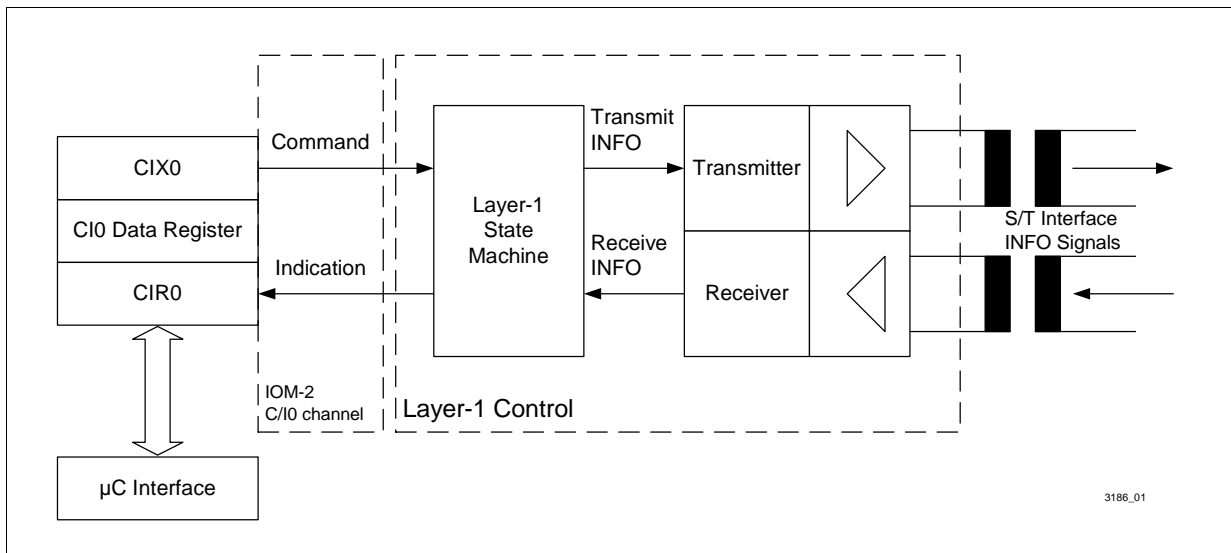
CIX0

CI0 Data Register

CIR0

µC Interface

Command

Indication

IOM-2
C/I0 channel

Layer-1
State
Machine

Transmit
INFO

Receive
INFO

Transmitter

Receiver

Layer-1 Control

S/T Interface
INFO Signals

3186_01